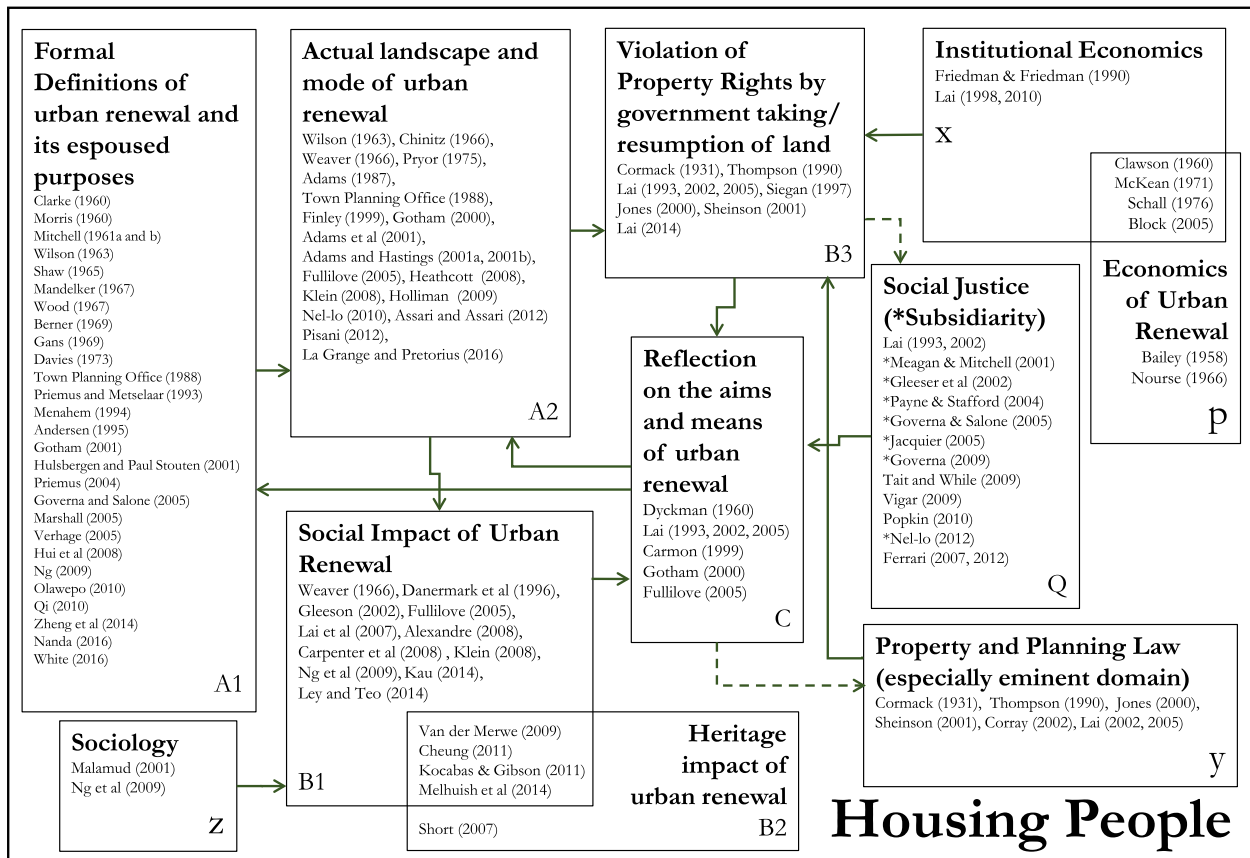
**Formal Definitions of urban renewal and its espoused purposes**
Clarke (1960)
Morris (1960)
Mitchell (1961a and b)
Wilson (1963)
Shaw (1965)
Mandelker (1967)
Wood (1967)
Berner (1969)
Gans (1969)
Davies (1973)
Town Planning Office (1988)
Priemus and Metselaar (1993)
Menahem (1994)
Andersen (1995)
Gotham (2001)
Hulsbergen and Paul Stouten (2001)
Priemus (2004)
Governa and Salone (2005)
Marshall (2005)
Verhage (2005)
Hui et al (2008)
Ng (2009)
Olawepo (2010)
Qi (2010)
Zheng et al (2014)
Nanda (2016)
White (2016)
A1

**Actual landscape and mode of urban renewal**
Wilson (1963), Chinitz (1966), Weaver (1966), Pryor (1975), Adams (1987), Town Planning Office (1988), Finley (1999), Gotham (2000), Adams et al (2001), Adams and Hastings (2001a, 2001b), Fullilove (2005), Heathcott (2008), Klein (2008), Holliman (2009) Nel-lo (2010), Assari and Assari (2012) Pisani (2012), La Grange and Pretorius (2016)
A2

**Violation of Property Rights by government taking/ resumption of land**
Cormack (1931), Thompson (1990) Lai (1993, 2002, 2005), Siegan (1997) Jones (2000), Sheinson (2001) Lai (2014)
B3

**Institutional Economics**
Friedman & Friedman (1990)
Lai (1998, 2010)
x

Clawson (1960)
McKean (1971)
Schall (1976)
Block (2005)

**Economics of Urban Renewal**
Bailey (1958)
Nourse (1966)
p

**Social Justice (*Subsidiarity)**
Lai (1993, 2002)
*Meagan & Mitchell (2001)
*Gleeser et al (2002)
*Payne & Stafford (2004)
*Governa & Salone (2005)
*Jacquier (2005)
*Governa (2009)
Tait and While (2009)
Vigar (2009)
Popkin (2010)
*Nel-lo (2012)
Ferrari (2007, 2012)
Q

**Reflection on the aims and means of urban renewal**
Dyckman (1960)
Lai (1993, 2002, 2005)
Carmon (1999)
Gotham (2000)
Fullilove (2005)
C

**Social Impact of Urban Renewal**
Weaver (1966), Danermark et al (1996), Gleeson (2002), Fullilove (2005), Lai et al (2007), Alexandre (2008), Carpenter et al (2008) , Klein (2008), Ng et al (2009), Kau (2014), Ley and Teo (2014)
B1

**Property and Planning Law (especially eminent domain)**
Cormack (1931), Thompson (1990), Jones (2000), Sheinson (2001), Corray (2002), Lai (2002, 2005)
y

**Sociology**
Malamud (2001)
Ng et al (2009)
z

Van der Merwe (2009)
Cheung (2011)
Kocabas & Gibson (2011)
Melhuish et al (2014)
Short (2007)

**Heritage impact of urban renewal**
B2

**Housing People**